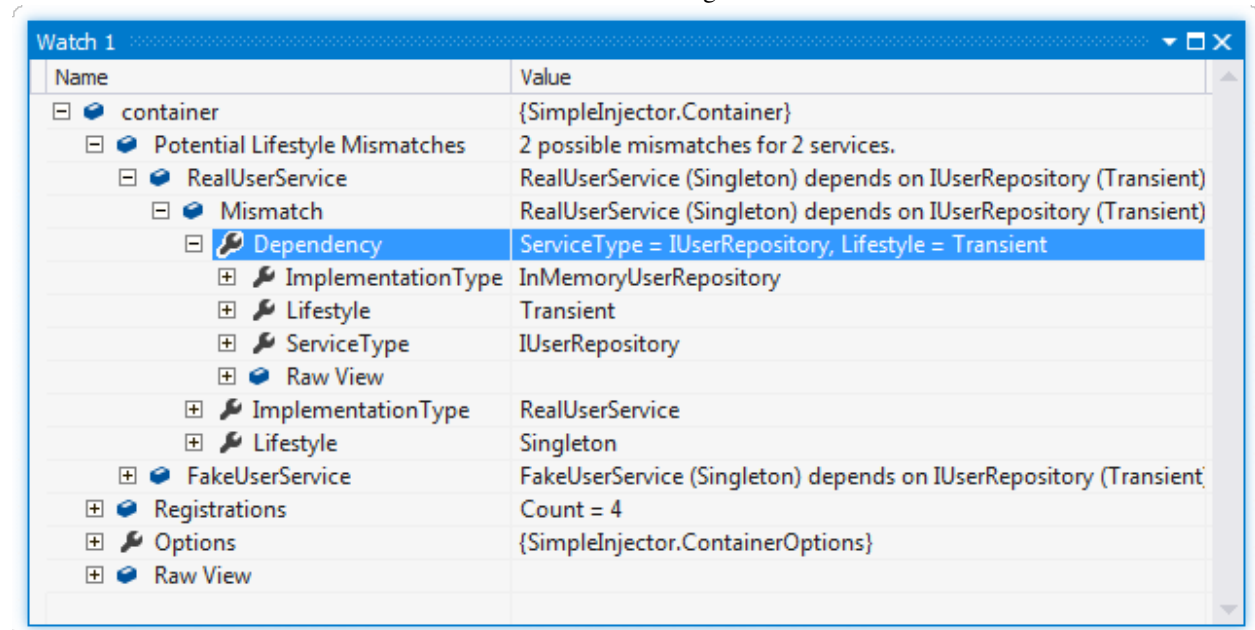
Watch 1

| Name | Value |
|---|---|
| container | {SimpleInjector.Container} |
| Potential Lifestyle Mismatches | 2 possible mismatches for 2 services. |
| RealUserService | RealUserService (Singleton) depends on IUserRepository (Transient) |
| Mismatch | RealUserService (Singleton) depends on IUserRepository (Transient) |
| Dependency | ServiceType = IUserRepository, Lifestyle = Transient |
| ImplementationType | InMemoryUserRepository |
| Lifestyle | Transient |
| ServiceType | IUserRepository |
| Raw View | |
| ImplementationType | RealUserService |
| Lifestyle | Singleton |
| FakeUserService | FakeUserService (Singleton) depends on IUserRepository (Transient |
| Registrations | Count = 4 |
| Options | {SimpleInjector.ContainerOptions} |
| Raw View | |